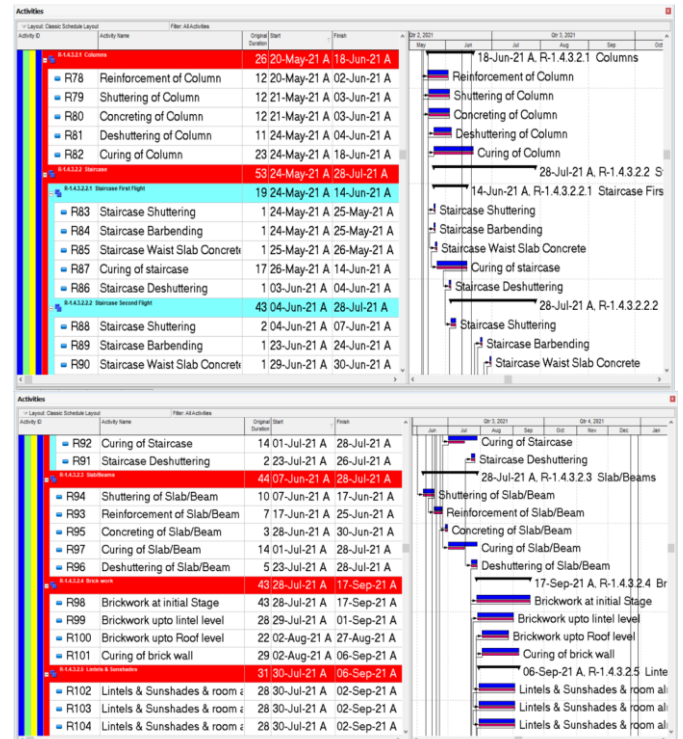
Activities

Layout: Classic Schedule Layout | Filter: All Activities

| Activity ID | Activity Name | Original Duration | Start | Finish |
|---|---|---|---|---|
| R-1.4.3.2.1 Columns | | 26 | 20-May-21 A | 18-Jun-21 A |
| R78 | Reinforcement of Column | 12 | 20-May-21 A | 02-Jun-21 A |
| R79 | Shuttering of Column | 12 | 21-May-21 A | 03-Jun-21 A |
| R80 | Concreting of Column | 12 | 21-May-21 A | 03-Jun-21 A |
| R81 | Deshuttering of Column | 11 | 24-May-21 A | 04-Jun-21 A |
| R82 | Curing of Column | 23 | 24-May-21 A | 18-Jun-21 A |
| R-1.4.3.2.2 Staircase | | 53 | 24-May-21 A | 28-Jul-21 A |
| R-1.4.3.2.2.1 Staircase First Flight | | 19 | 24-May-21 A | 14-Jun-21 A |
| R83 | Staircase Shuttering | 1 | 24-May-21 A | 25-May-21 A |
| R84 | Staircase Barbending | 1 | 24-May-21 A | 25-May-21 A |
| R85 | Staircase Waist Slab Concrete | 1 | 25-May-21 A | 26-May-21 A |
| R87 | Curing of staircase | 17 | 26-May-21 A | 14-Jun-21 A |
| R86 | Staircase Deshuttering | 1 | 03-Jun-21 A | 04-Jun-21 A |
| R-1.4.3.2.2.2 Staircase Second Flight | | 43 | 04-Jun-21 A | 28-Jul-21 A |
| R88 | Staircase Shuttering | 2 | 04-Jun-21 A | 07-Jun-21 A |
| R89 | Staircase Barbending | 1 | 23-Jun-21 A | 24-Jun-21 A |
| R90 | Staircase Waist Slab Concrete | 1 | 29-Jun-21 A | 30-Jun-21 A |

Qtr 2, 2021 | Qtr 3, 2021 | May | Jun | Jul | Aug | Sep | Oct

18-Jun-21 A, R-1.4.3.2.1 Columns
Reinforcement of Column
Shuttering of Column
Concreting of Column
Deshuttering of Column
Curing of Column
28-Jul-21 A, R-1.4.3.2.2 S
14-Jun-21 A, R-1.4.3.2.2.1 Staircase Firs
Staircase Shuttering
Staircase Barbending
Staircase Waist Slab Concrete
Curing of staircase
Staircase Deshuttering
28-Jul-21 A, R-1.4.3.2.2.2
Staircase Shuttering
Staircase Barbending
Staircase Waist Slab Concrete

Activities

Layout: Classic Schedule Layout | Filter: All Activities

| Activity ID | Activity Name | Original Duration | Start | Finish |
|---|---|---|---|---|
| R92 | Curing of Staircase | 14 | 01-Jul-21 A | 28-Jul-21 A |
| R91 | Staircase Deshuttering | 2 | 23-Jul-21 A | 26-Jul-21 A |
| R-1.4.3.2.3 Slab/Beams | | 44 | 07-Jun-21 A | 28-Jul-21 A |
| R94 | Shuttering of Slab/Beam | 10 | 07-Jun-21 A | 17-Jun-21 A |
| R93 | Reinforcement of Slab/Beam | 7 | 17-Jun-21 A | 25-Jun-21 A |
| R95 | Concreting of Slab/Beam | 3 | 28-Jun-21 A | 30-Jun-21 A |
| R97 | Curing of Slab/Beam | 14 | 01-Jul-21 A | 28-Jul-21 A |
| R96 | Deshuttering of Slab/Beam | 5 | 23-Jul-21 A | 28-Jul-21 A |
| R-1.4.3.2.4 Brick work | | 43 | 28-Jul-21 A | 17-Sep-21 A |
| R98 | Brickwork at initial Stage | 43 | 28-Jul-21 A | 17-Sep-21 A |
| R99 | Brickwork upto lintel level | 28 | 29-Jul-21 A | 01-Sep-21 A |
| R100 | Brickwork upto Roof level | 22 | 02-Aug-21 A | 27-Aug-21 A |
| R101 | Curing of brick wall | 29 | 02-Aug-21 A | 06-Sep-21 A |
| R-1.4.3.2.5 Lintels & Sunshades | | 31 | 30-Jul-21 A | 06-Sep-21 A |
| R102 | Lintels & Sunshades & room a | 28 | 30-Jul-21 A | 02-Sep-21 A |
| R103 | Lintels & Sunshades & room a | 28 | 30-Jul-21 A | 02-Sep-21 A |
| R104 | Lintels & Sunshades & room a | 28 | 30-Jul-21 A | 02-Sep-21 A |

Qtr 3, 2021 | Qtr 4, 2021 | Jun | Jul | Aug | Sep | Oct | Nov | Dec | Jan

Curing of Staircase
Staircase Deshuttering
28-Jul-21 A, R-1.4.3.2.3 Slab/Beams
Shuttering of Slab/Beam
Reinforcement of Slab/Beam
Concreting of Slab/Beam
Curing of Slab/Beam
Deshuttering of Slab/Beam
17-Sep-21 A, R-1.4.3.2.4 Br
Brickwork at initial Stage
Brickwork upto lintel level
Brickwork upto Roof level
Curing of brick wall
06-Sep-21 A, R-1.4.3.2.5 Linte
Lintels & Sunshades & room al
Lintels & Sunshades & room al
Lintels & Sunshades & room al